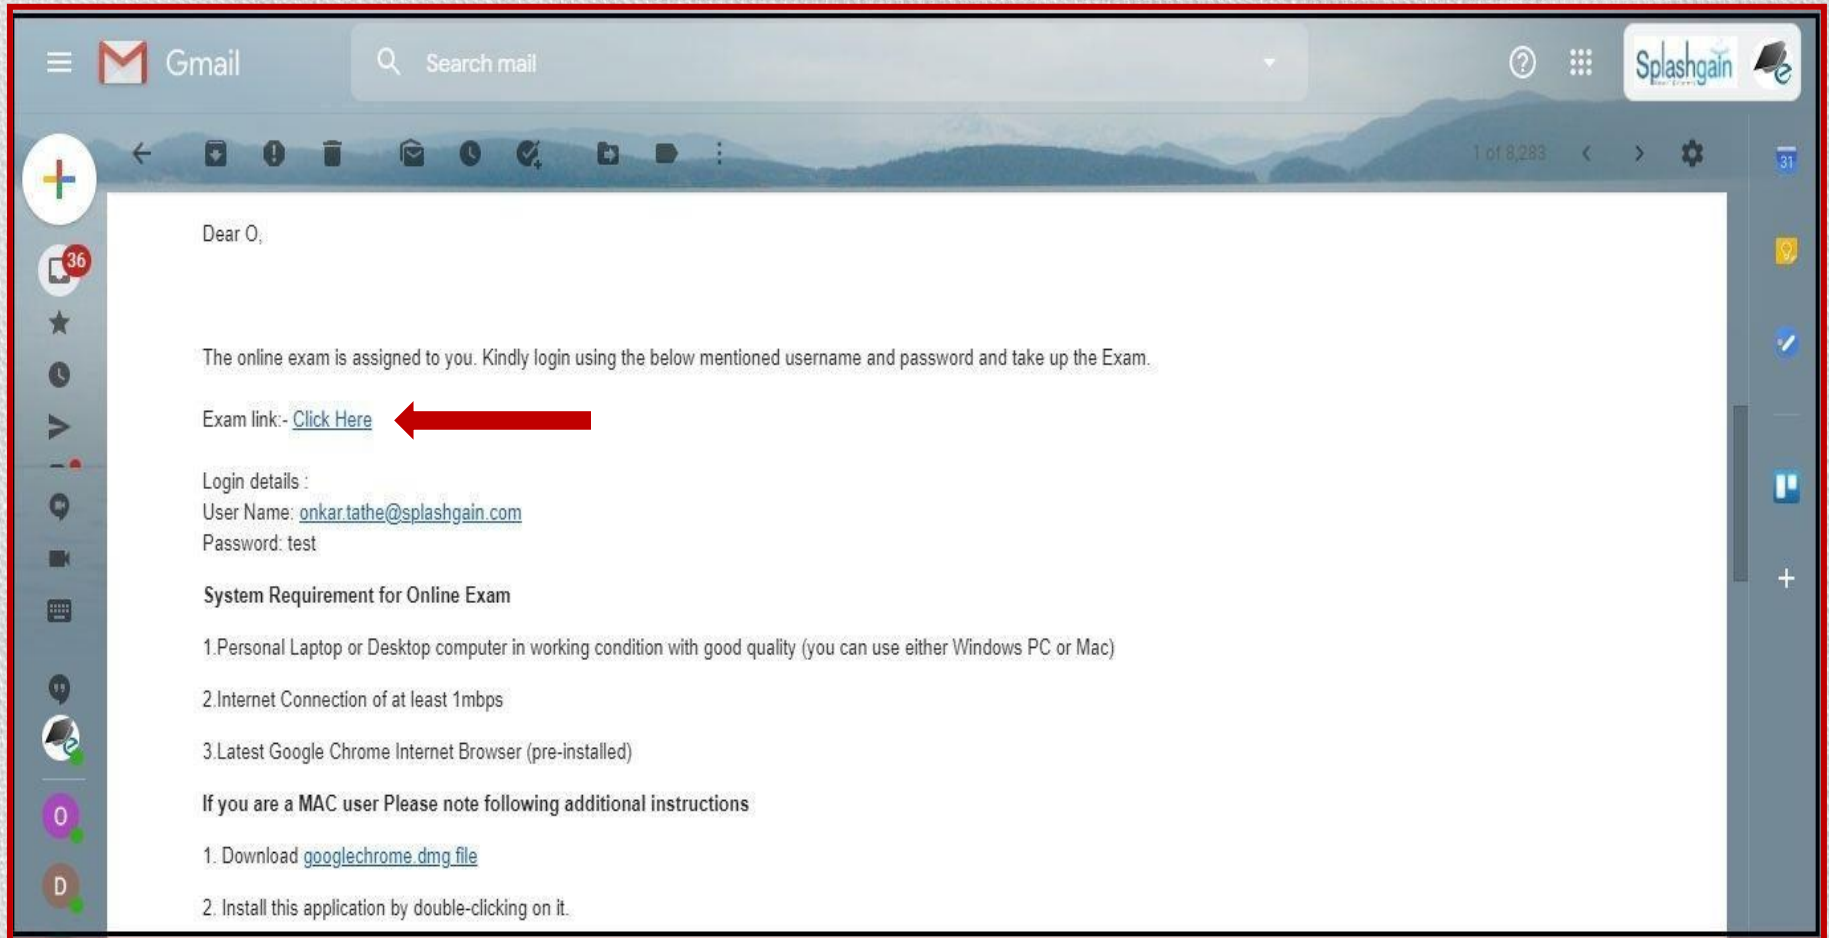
Gmail

Search mail

Splashgain

1 of 8,283

36

31

O

D

Dear O,

The online exam is assigned to you. Kindly login using the below mentioned username and password and take up the Exam.

Exam link:- Click Here

Login details :
User Name: onkar.tathe@splashgain.com
Password: test

System Requirement for Online Exam

1.Personal Laptop or Desktop computer in working condition with good quality (you can use either Windows PC or Mac)

2.Internet Connection of at least 1mbps

3.Latest Google Chrome Internet Browser (pre-installed)

If you are a MAC user Please note following additional instructions

1. Download googlechrome.dmg file

2. Install this application by double-clicking on it.